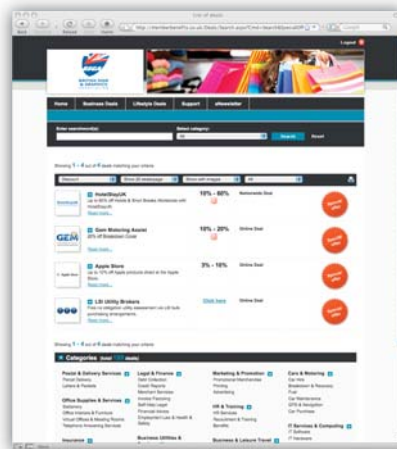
List of deals

Back Forward Reload Home

Logout

Home Business Deals Lifestyle Deals Support eNewsletter

Enter keyword(s) Select category

Search Reset

Showing 1 - 4 out of 4 deals matching your criteria

Discount Show 20 per page Show with images All

HotelStayUK
Up to 60% off Hotels & Short Breaks Worldwide with HotelStayUK
Read more...
10% - 60%
Nationwide Deal

Gem Motoring Assist
20% off Breakdown Cover
Read more...
10% - 20%
Online Deal

Apple Store
Up to 10% off Apple products direct at the Apple Store
Read more...
3% - 10%
Online Deal

LSI Utility Brokers
Free no obligation utility assessment via LSI bulk purchasing arrangements
Read more...
Click here
Online Deal

Showing 1 - 4 out of 4 deals matching your criteria

Categories (total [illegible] deals)

Postal & Delivery Services
Parcel Delivery
Letters & Packets

Office Supplies & Services
Stationery
Office Interiors & Furniture
Virtual Offices & Meeting Rooms
Telephone Answering Services

Insurance

Legal & Finance
Debt Collection
Credit Reports
Merchant Services
Invoice Factoring
Self Help Legal
Financial Advice
Employment Law & Health & Safety

Business Utilities &

Marketing & Promotion
Promotional Merchandise
Printing
Advertising

HR & Training
HR Services
Recruitment & Training
Benefits

Business & Leisure Travel

Cars & Motoring
Car Hire
Breakdown & Recovery
Fuel
Car Maintenance
GPS & Navigation
Car Purchase

IT Services & Computing
IT Software
IT Hardware